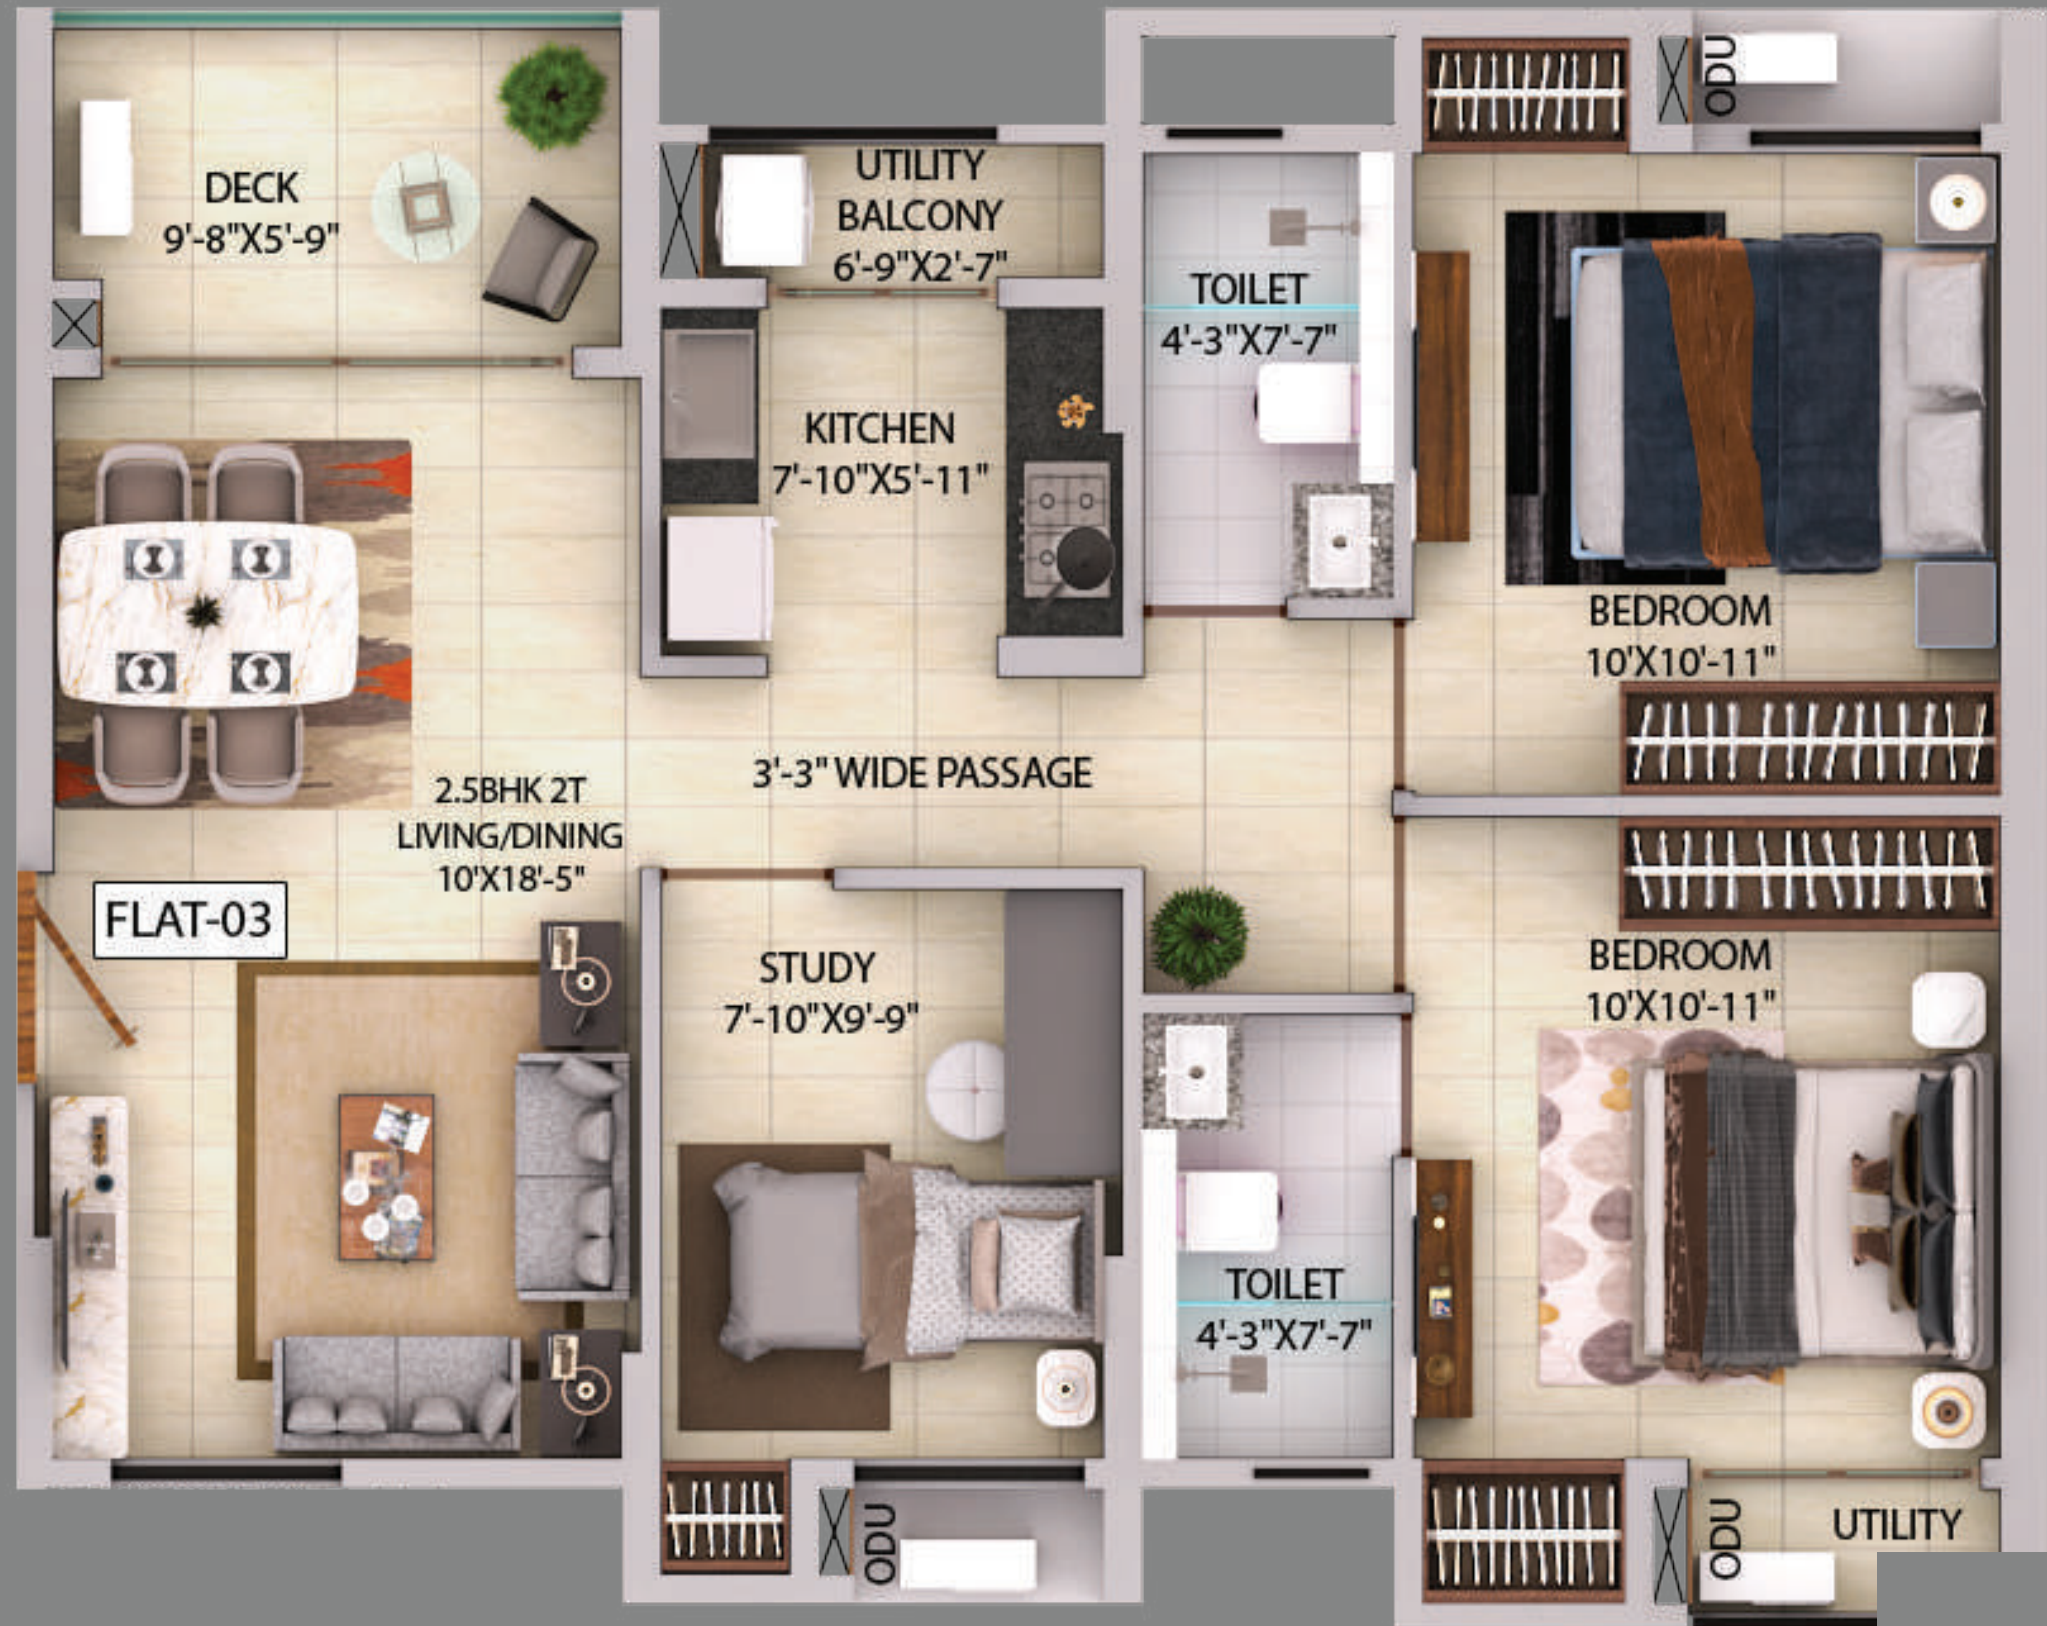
DECK
9'-8"X5'-9"

UTILITY
BALCONY
6'-9"X2'-7"

TOILET
4'-3"X7'-7"

ODU

KITCHEN
7'-10"X5'-11"

BEDROOM
10'X10'-11"

3'-3" WIDE PASSAGE

2.5BHK 2T
LIVING/DINING
10'X18'-5"

FLAT-03

STUDY
7'-10"X9'-9"

BEDROOM
10'X10'-11"

TOILET
4'-3"X7'-7"

ODU

ODU

UTILITY